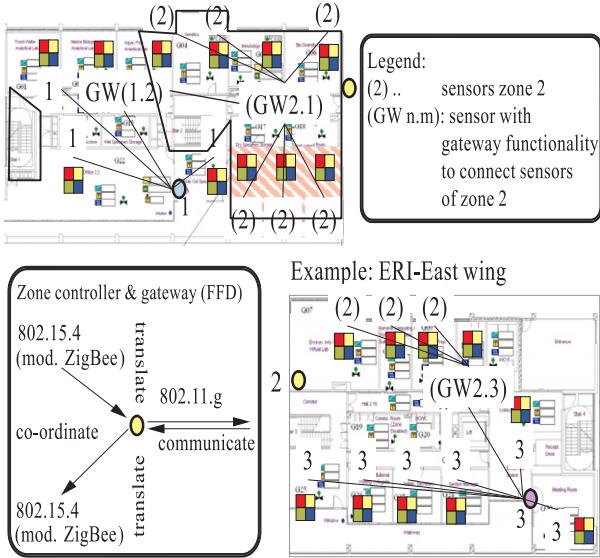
(2) (2) (2)

GW(1.2)

(GW2.1)

1

1

1

1

(2) (2) (2) (2)

Legend:
(2) .. sensors zone 2
(GW n.m): sensor with gateway functionality to connect sensors of zone 2

Example: ERI-East wing

Zone controller & gateway (FFD)

802.15.4 (mod. ZigBee)

translate

802.11.g

co-ordinate

communicate

translate

802.15.4 (mod. ZigBee)

(2) (2) (2)

2

(GW2.3)

3

3 3

3

3

3

3